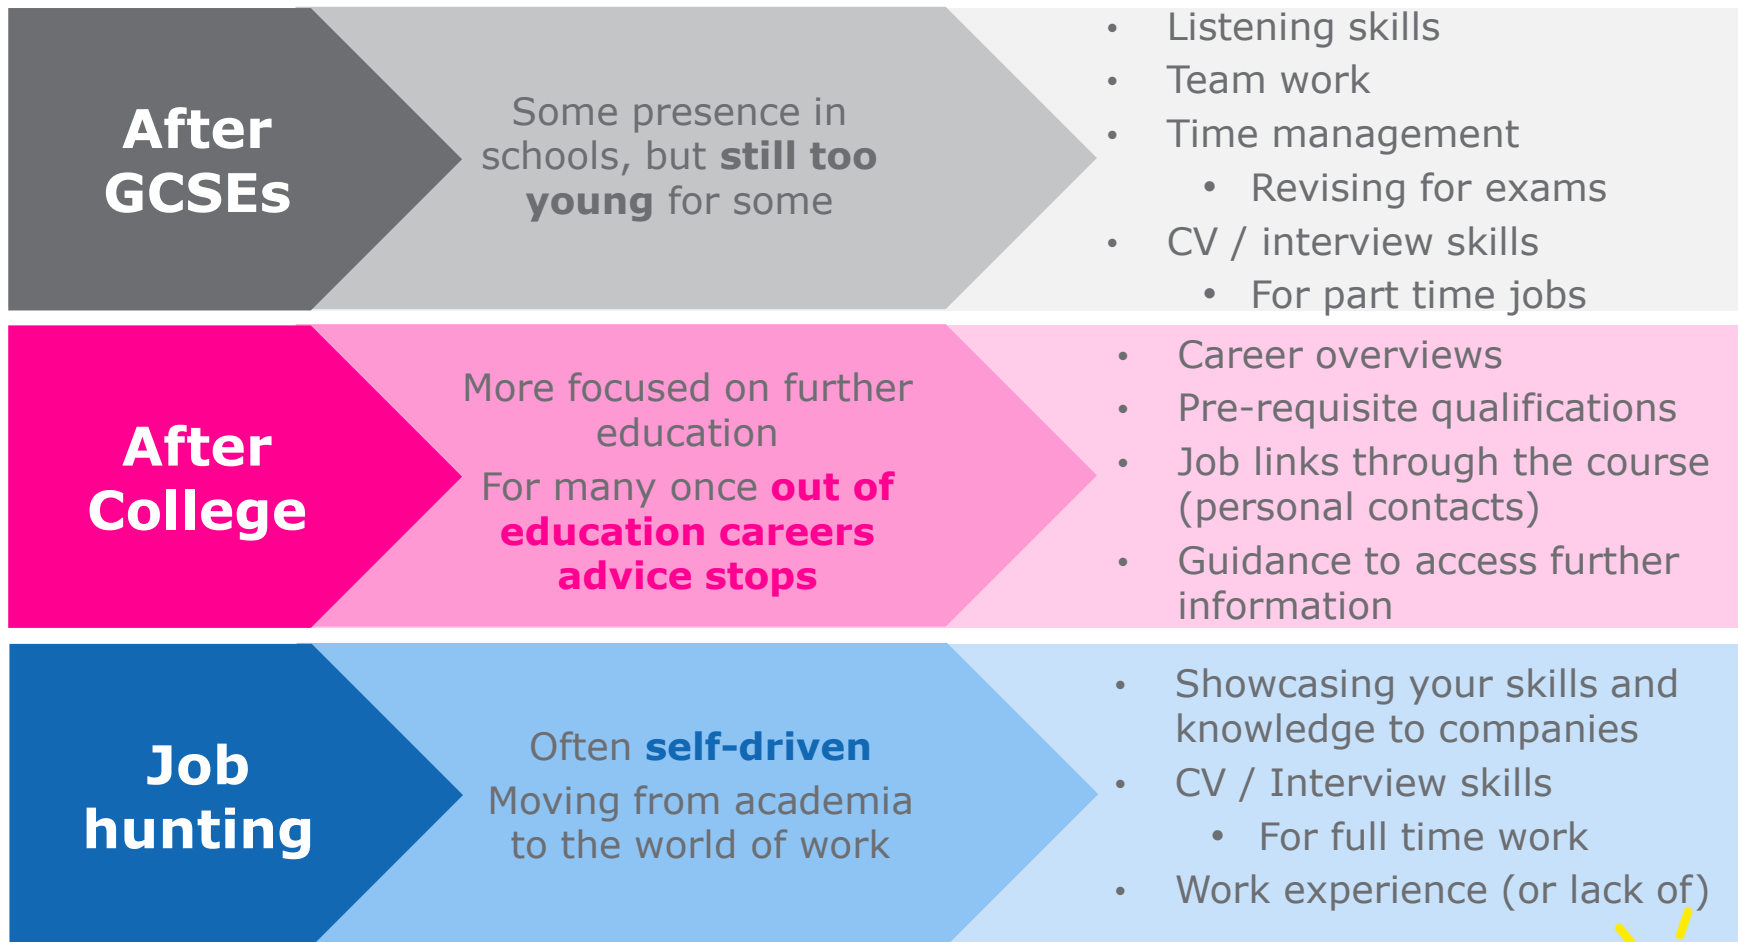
After GCSEs

Some presence in schools, but **still too young** for some

- Listening skills
- Team work
- Time management
  - Revising for exams
- CV / interview skills
  - For part time jobs

After College

More focused on further education

For many once **out of education careers advice stops**

- Career overviews
- Pre-requisite qualifications
- Job links through the course (personal contacts)
- Guidance to access further information

Job hunting

Often **self-driven**

Moving from academia to the world of work

- Showcasing your skills and knowledge to companies
- CV / Interview skills
  - For full time work
- Work experience (or lack of)